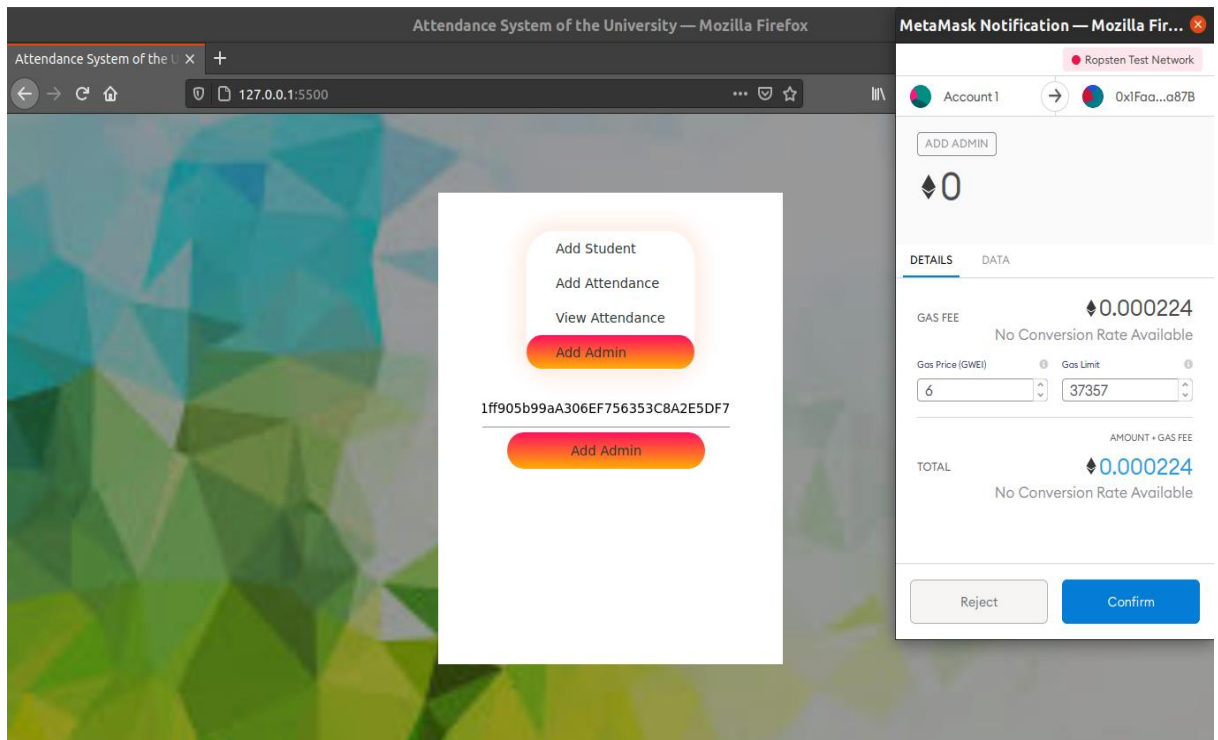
Attendance System of the University — Mozilla Firefox

Attendance System of the U ×

127.0.0.1:5500

Add Student

Add Attendance

View Attendance

Add Admin

1ff905b99aA306EF756353C8A2E5DF7

Add Admin

MetaMask Notification — Mozilla Fir...

Ropsten Test Network

Account 1

0x1Faa...a87B

ADD ADMIN

0

DETAILS

DATA

GAS FEE

0.000224

No Conversion Rate Available

Gas Price (GWEI)

Gas Limit

6

37357

AMOUNT + GAS FEE

TOTAL

0.000224

No Conversion Rate Available

Reject

Confirm